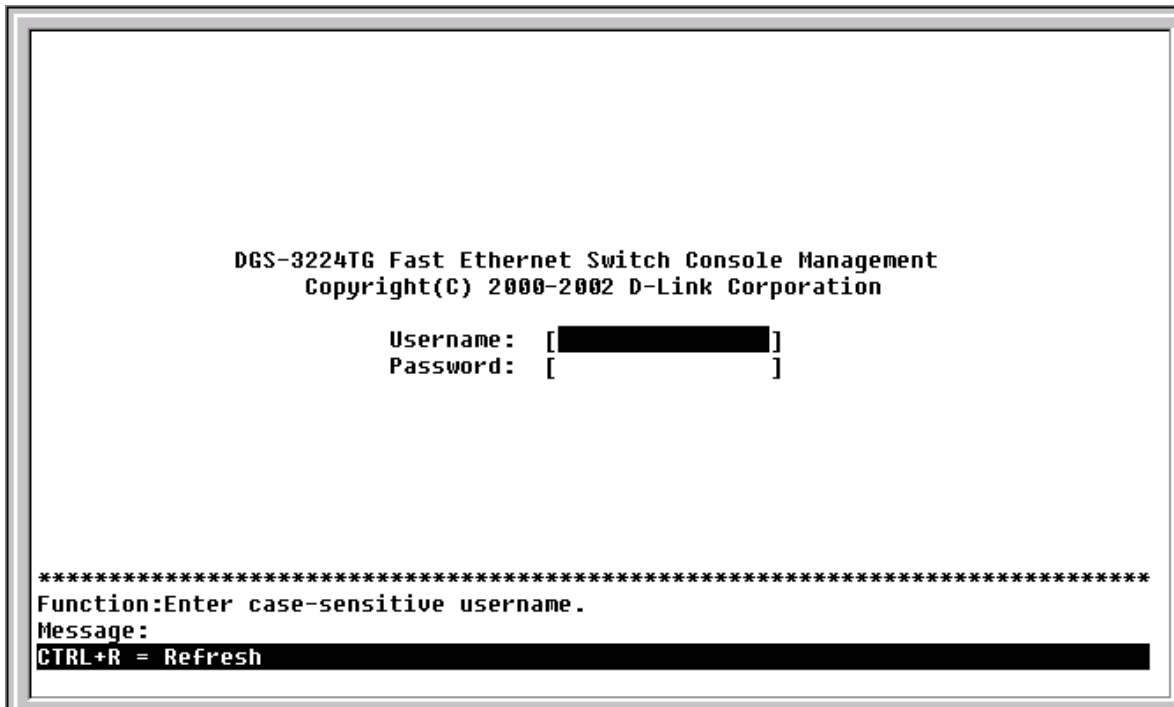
DGS-3224TG Fast Ethernet Switch Console Management
Copyright(C) 2000-2002 D-Link Corporation

Username: [ ]
Password: [ ]

********************************************************************************
Function:Enter case-sensitive username.
Message:
CTRL+R = Refresh